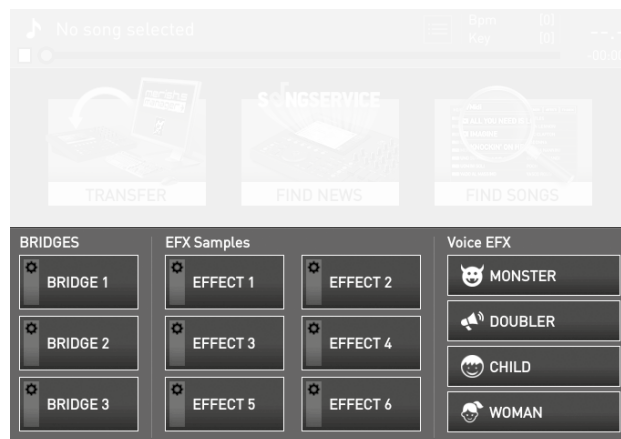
No song selected

Bpm [0]
Key [0]

--.-
00:00

SONGSERVICE

TRANSFER

FIND NEWS

FIND SONGS

BRIDGES

BRIDGE 1

BRIDGE 2

BRIDGE 3

EFX Samples

EFFECT 1

EFFECT 2

EFFECT 3

EFFECT 4

EFFECT 5

EFFECT 6

Voice EFX

MONSTER

DOUBLER

CHILD

WOMAN